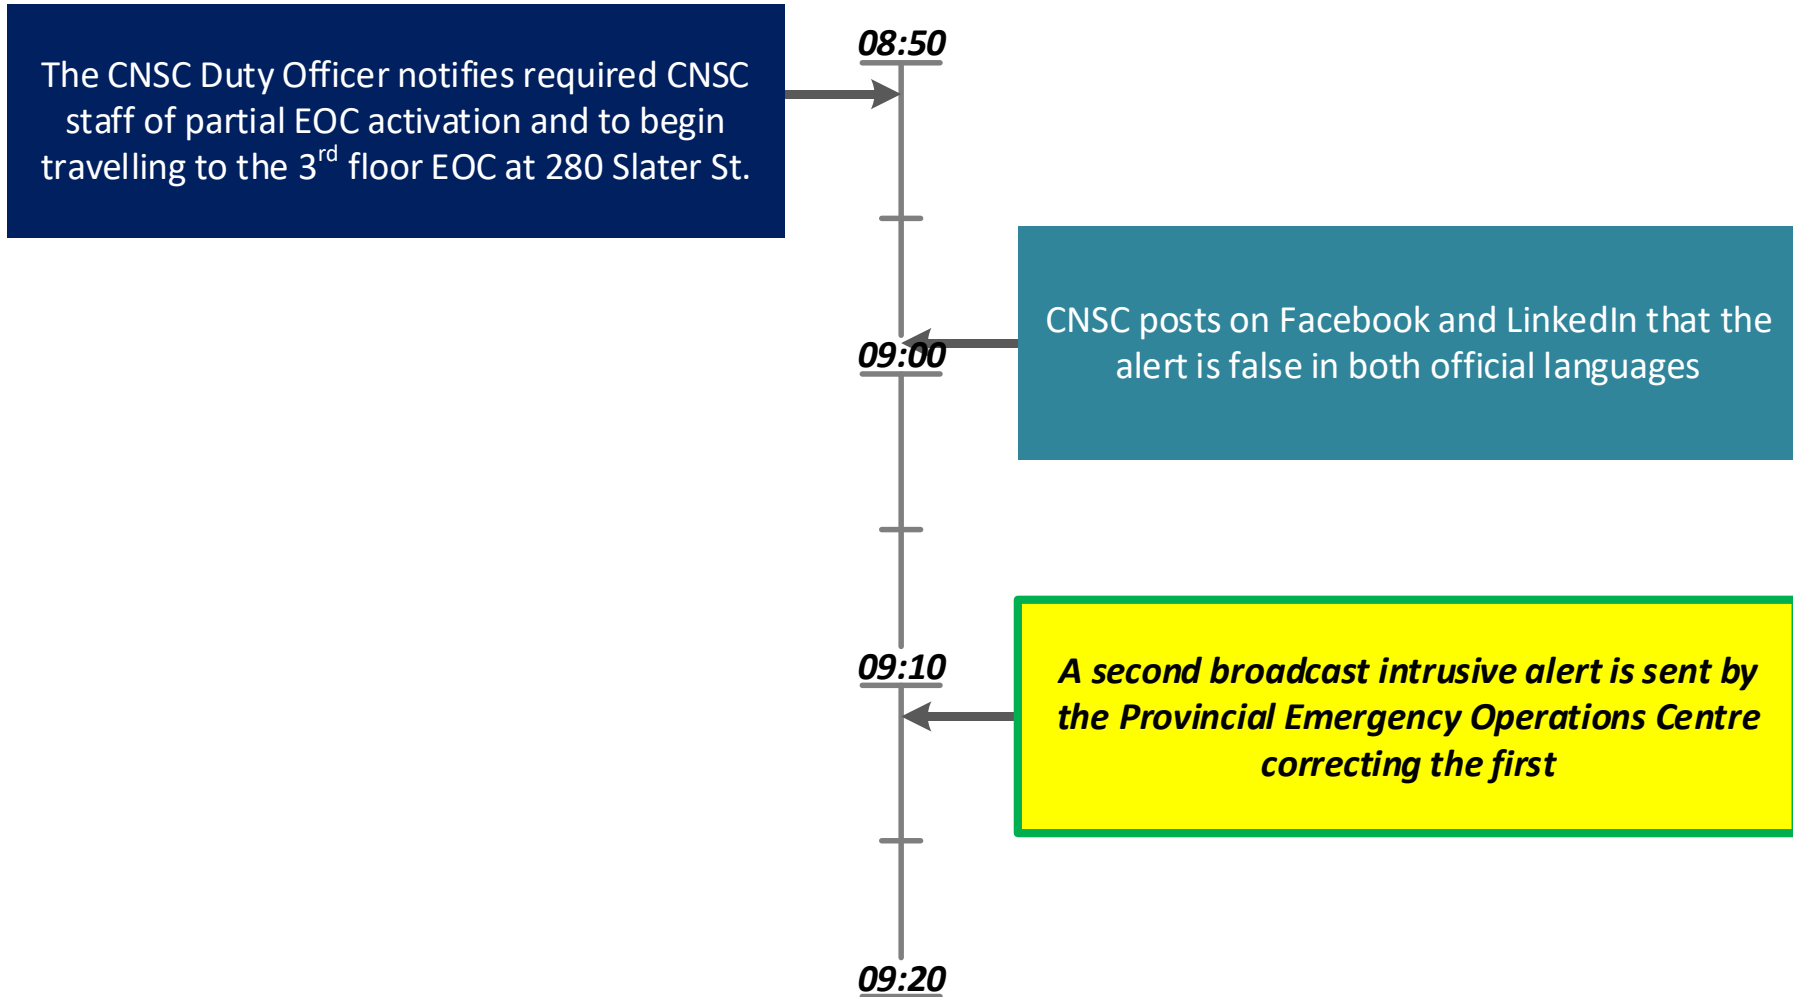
08:50

The CNSC Duty Officer notifies required CNSC staff of partial EOC activation and to begin travelling to the 3$^{rd}$ floor EOC at 280 Slater St.

09:00

CNSC posts on Facebook and LinkedIn that the alert is false in both official languages

09:10

*A second broadcast intrusive alert is sent by the Provincial Emergency Operations Centre correcting the first*

09:20